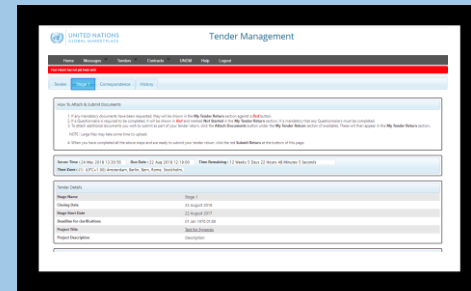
UNITED NATIONS
GLOBAL MARKETPLACE

Tender Management

Home Messages Tenders Contracts UNGM Help Logout

Tender Stage 1 Correspondence History

How To Attach & Submit Documents

1. If any mandatory documents have been requested, they will be shown in the My Tender Return section against a Red button.
2. If a Questionnaire is requested to be completed, it will be shown in Red and marked Not Started in the My Tender Return section. If a mandatory Hint any Questionnaire must be completed.
3. To attach additional documents you wish to submit as part of your tender return click the Attach Document button under the My Tender Return section (if available). These will then appear in the My Tender Return section.

NOTE: Large files may take some time to upload.

4. When you have completed all the above steps and are ready to submit your tender return, click the red Submit Return at the bottom of this page.

Server Time: 24 May, 2018 13:20:50 Due Date: 22 Aug 2018 12:18:00 Time Remaining: 12 Weeks 5 Days 22 Hours 48 Minutes 5 Seconds

Time Zone: (+01: (UTC+1:00) Amsterdam, Berlin, Bern, Rome, Stockholm

Tender Details

| | |
|---|---|
| Stage Name | Stage 1 |
| Closing Date | 22 August 2018 |
| Stage Start Date | 22 August 2017 |
| Deadline for clarifications | 01 Jan 1970 01:00 |
| Project Title | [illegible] |
| Project Description | Description |